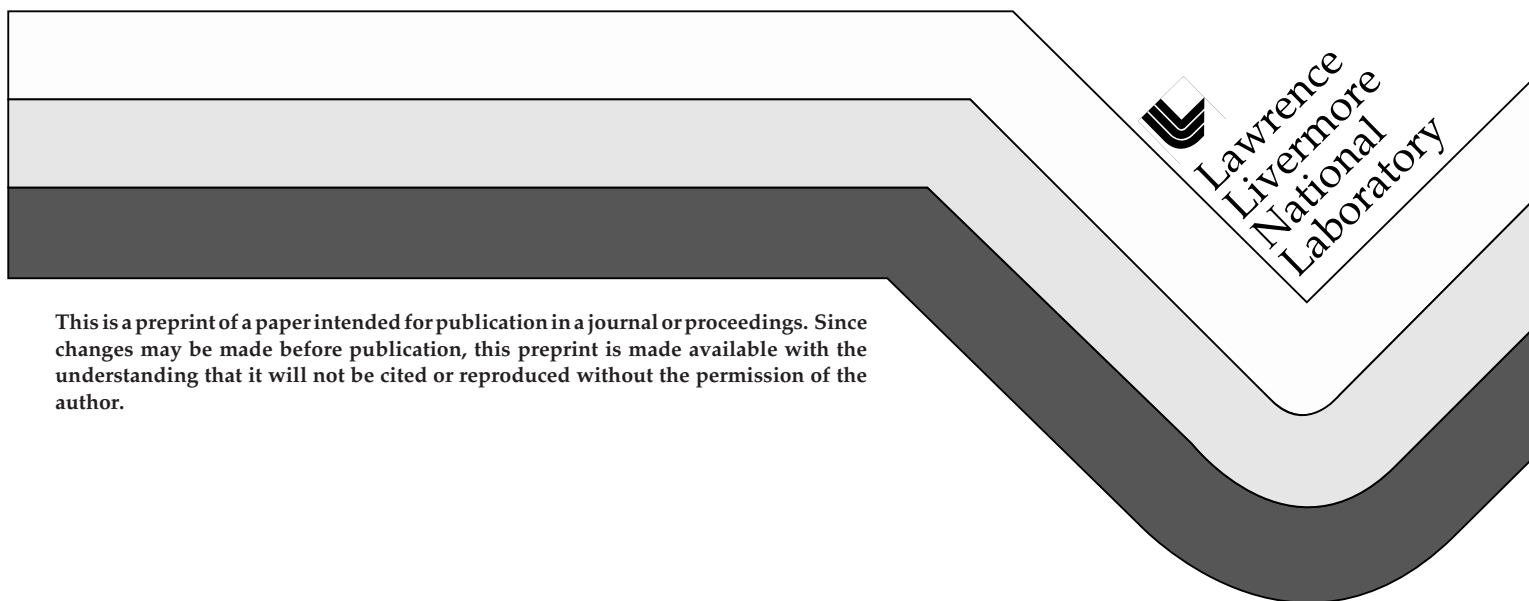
Lawrence
Livermore
National
Laboratory

This is a preprint of a paper intended for publication in a journal or proceedings. Since changes may be made before publication, this preprint is made available with the understanding that it will not be cited or reproduced without the permission of the author.